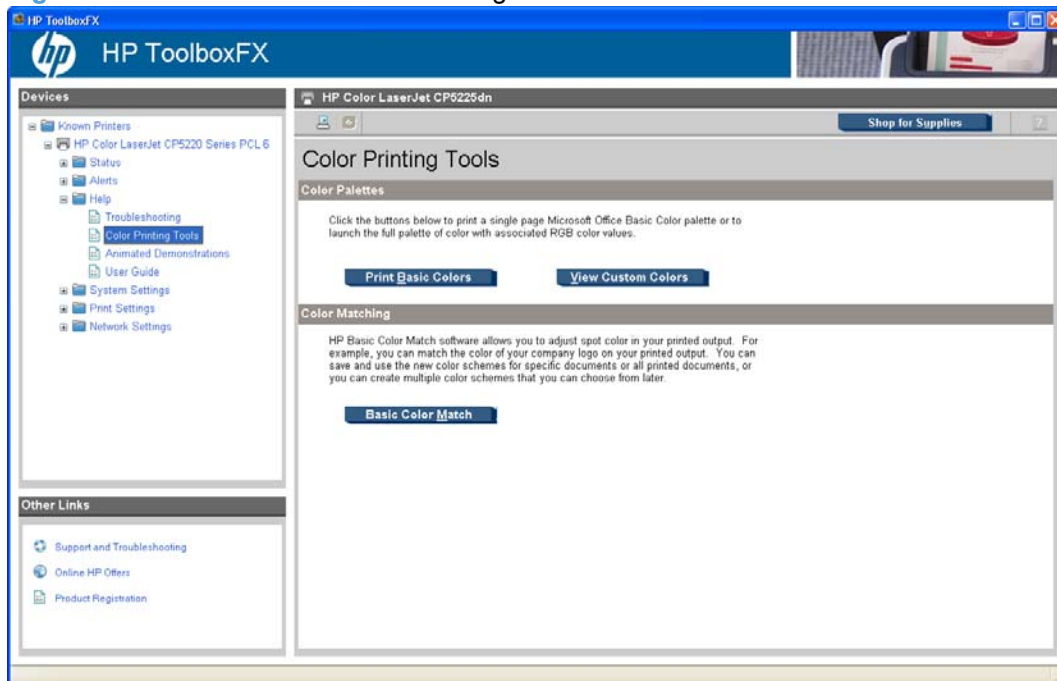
HP ToolboxFX

HP ToolboxFX

Devices

Known Printers
HP Color LaserJet CP5220 Series PCL 6
Status
Alerts
Help
Troubleshooting
Color Printing Tools
Animated Demonstrations
User Guide
System Settings
Print Settings
Network Settings

Other Links

Support and Troubleshooting
Online HP Offers
Product Registration

HP Color LaserJet CP5225dn

Shop for Supplies

Color Printing Tools

Color Palettes

Click the buttons below to print a single page Microsoft Office Basic Color palette or to launch the full palette of color with associated RGB color values.

Print Basic Colors

View Custom Colors

Color Matching

HP Basic Color Match software allows you to adjust spot color in your printed output. For example, you can match the color of your company logo on your printed output. You can save and use the new color schemes for specific documents or all printed documents, or you can create multiple color schemes that you can choose from later.

Basic Color Match